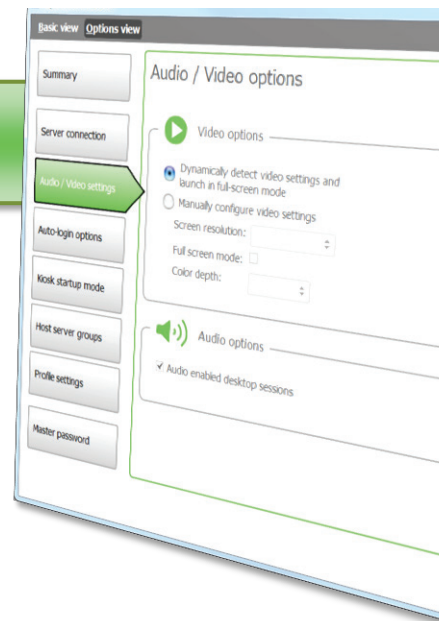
Basic view Options view

Summary

Server connection

Audio / Video settings

Auto-login options

Kiosk startup mode

Host server groups

Profile settings

Master password

Audio / Video options

Video options

Dynamically detect video settings and launch in full-screen mode

Manually configure video settings

Screen resolution:

Full screen mode:

Color depth:

Audio options

Audio enabled desktop sessions